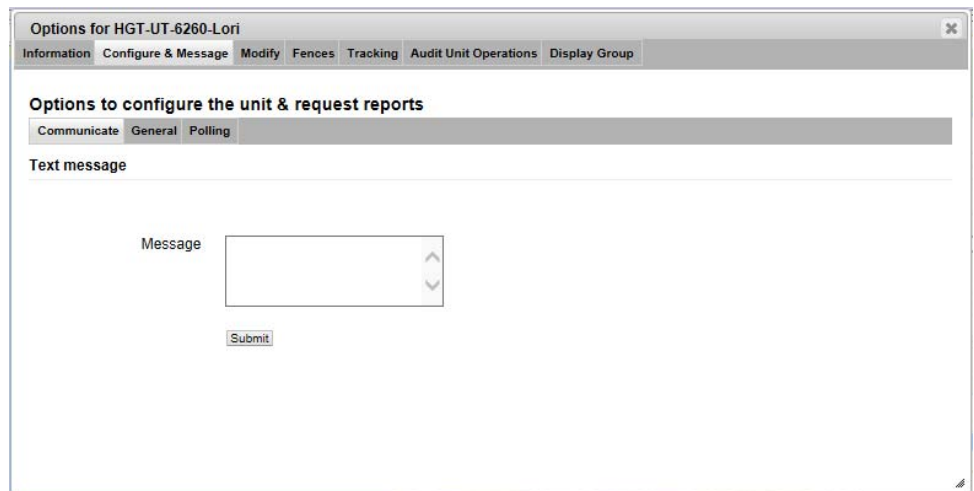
Options for HGT-UT-6260-Lori

Information Configure & Message Modify Fences Tracking Audit Unit Operations Display Group

Options to configure the unit & request reports

Communicate General Polling

Text message

Message

Submit